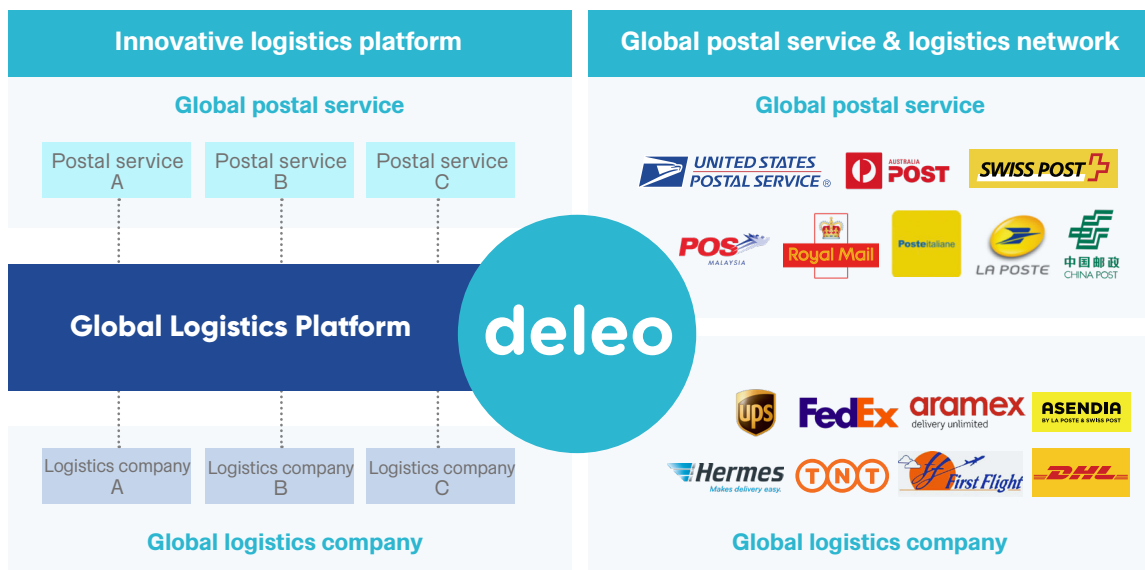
Innovative logistics platform

Global postal service

Postal service A

Postal service B

Postal service C

Global Logistics Platform

Logistics company A

Logistics company B

Logistics company C

Global logistics company

deleo

Global postal service & logistics network

Global postal service

UNITED STATES POSTAL SERVICE ®

AUSTRALIA POST

SWISS POST

POS MALAYSIA

Royal Mail

Posteitaliane

LA POSTE

中国邮政 CHINA POST

UPS

FedEx

aramex delivery unlimited

ASENDIA BY LA POSTE & SWISS POST

Hermes Makes delivery easy.

TNT

First Flight

DHL

Global logistics company